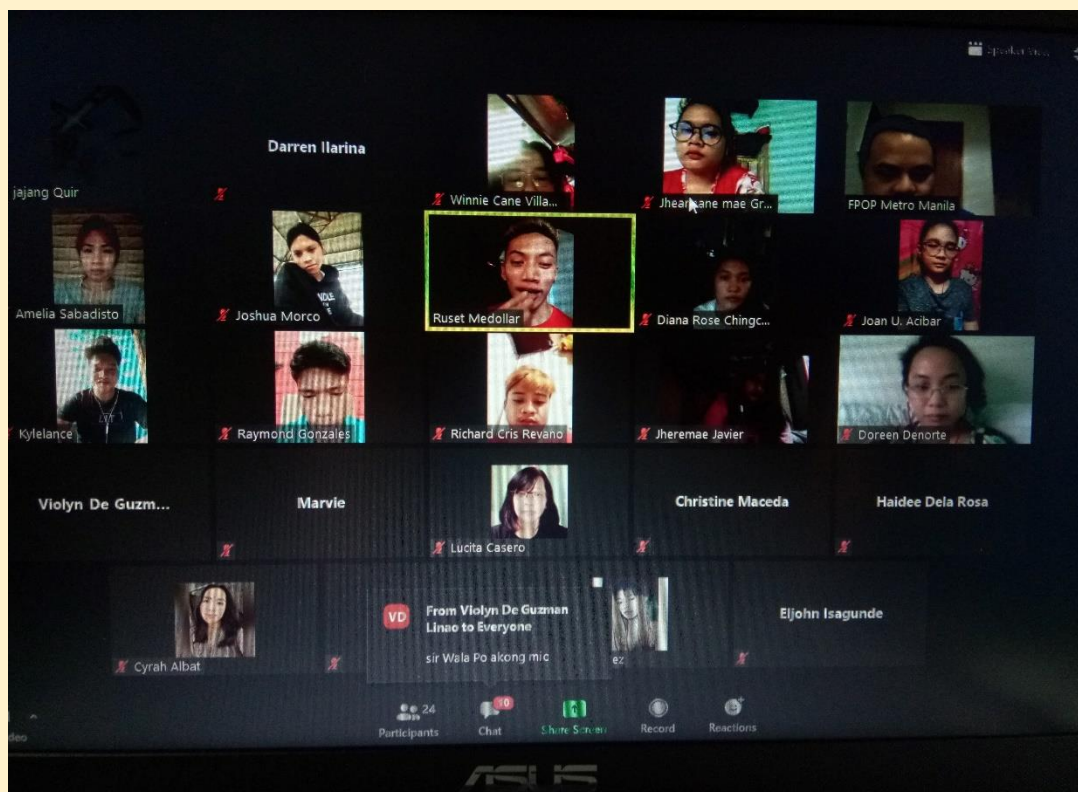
Speaker View

jajang Quir

Darren Ilarina

Winnie Cane Villa...

Jhear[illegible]ane mae Gr...

FPOP Metro Manila

Amelia Sabadisto

Joshua Morco

Ruset Medollar

Diana Rose Chingc...

Joan U. Acibar

Kylelance

Raymond Gonzales

Richard Cris Revano

Jheremae Javier

Doreen Denorte

Violyn De Guzm...

Marvie

Lucita Casero

Christine Maceda

Haidee Dela Rosa

Cyrah Albat

VD

From Violyn De Guzman Linao to Everyone

sir Wala Po akong mic

ez

Eljohn Isagunde

ideo

24

Participants

10

Chat

Share Screen

Record

Reactions

ASUS